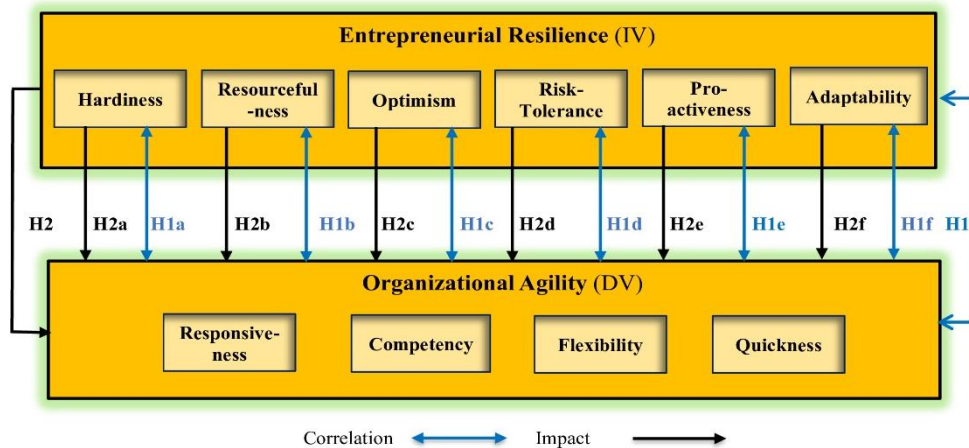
Entrepreneurial Resilience (IV)

Hardiness

Resourcefulness

Optimism

Risk-Tolerance

Proactiveness

Adaptability

H2 H2a H1a H2b H1b H2c H1c H2d H1d H2e H1e H2f H1f H1

Organizational Agility (DV)

Responsiveness

Competency

Flexibility

Quickness

Correlation Impact